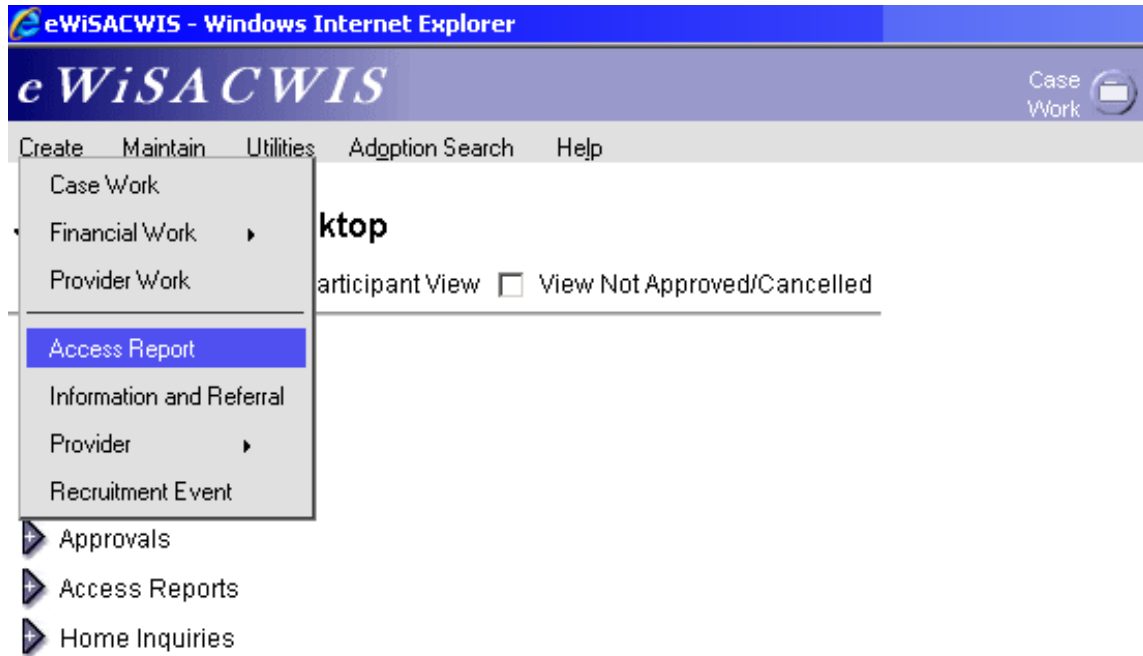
eWiSACWIS - Windows Internet Explorer

eWiSACWIS

Case Work

Create Maintain Utilities Adoption Search Help

Case Work
Financial Work
Provider Work
Access Report
Information and Referral
Provider
Recruitment Event

ktop

articipant View View Not Approved/Cancelled

Approvals
Access Reports
Home Inquiries